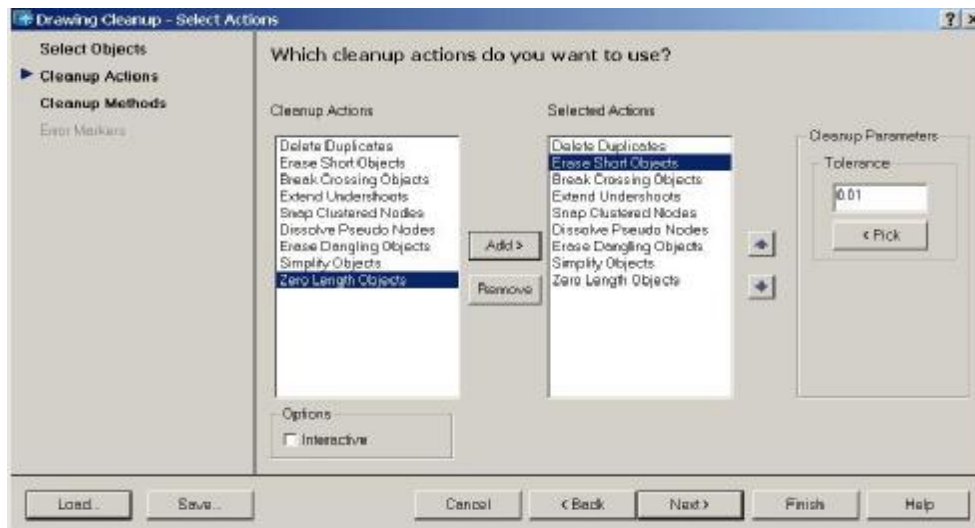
Drawing Cleanup - Select Actions

? ×

Select Objects
Cleanup Actions
Cleanup Methods
Error Markers

Which cleanup actions do you want to use?

Cleanup Actions

Delete Duplicates
Erase Short Objects
Break Crossing Objects
Extend Undershoots
Snap Clustered Nodes
Dissolve Pseudo Nodes
Erase Dangling Objects
Simplify Objects
Zero Length Objects

Add >

Remove

Selected Actions

Delete Duplicates
Erase Short Objects
Break Crossing Objects
Extend Undershoots
Snap Clustered Nodes
Dissolve Pseudo Nodes
Erase Dangling Objects
Simplify Objects
Zero Length Objects

Cleanup Parameters

Tolerance

0.01

< Pick

Options

Interactive

Load...

Save...

Cancel

< Back

Next >

Finish

Help